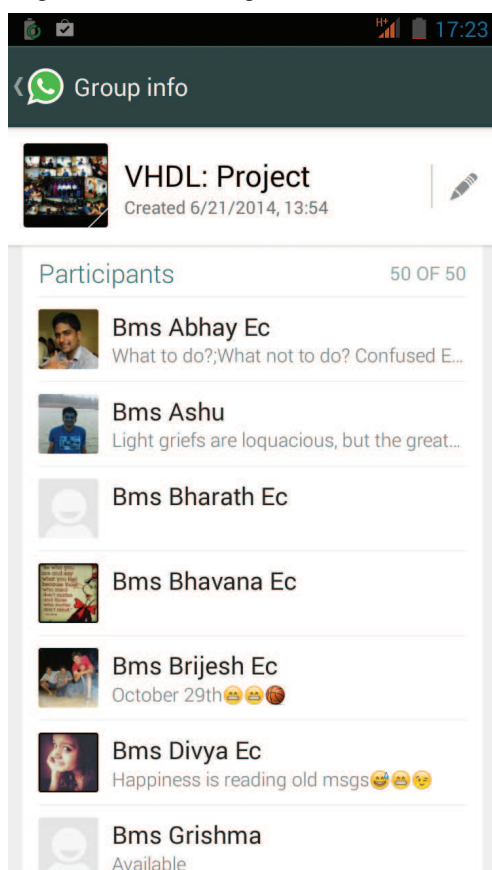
H+ 17:23

Group info

VHDL: Project
Created 6/21/2014, 13:54

Participants 50 OF 50

Bms Abhay Ec
What to do?;What not to do? Confused E...

Bms Ashu
Light griefs are loquacious, but the great...

Bms Bharath Ec

Bms Bhavana Ec

Bms Brijesh Ec
October 29th😁😁🏀

Bms Divya Ec
Happiness is reading old msgs😅😁😉

Bms Grishma
Available